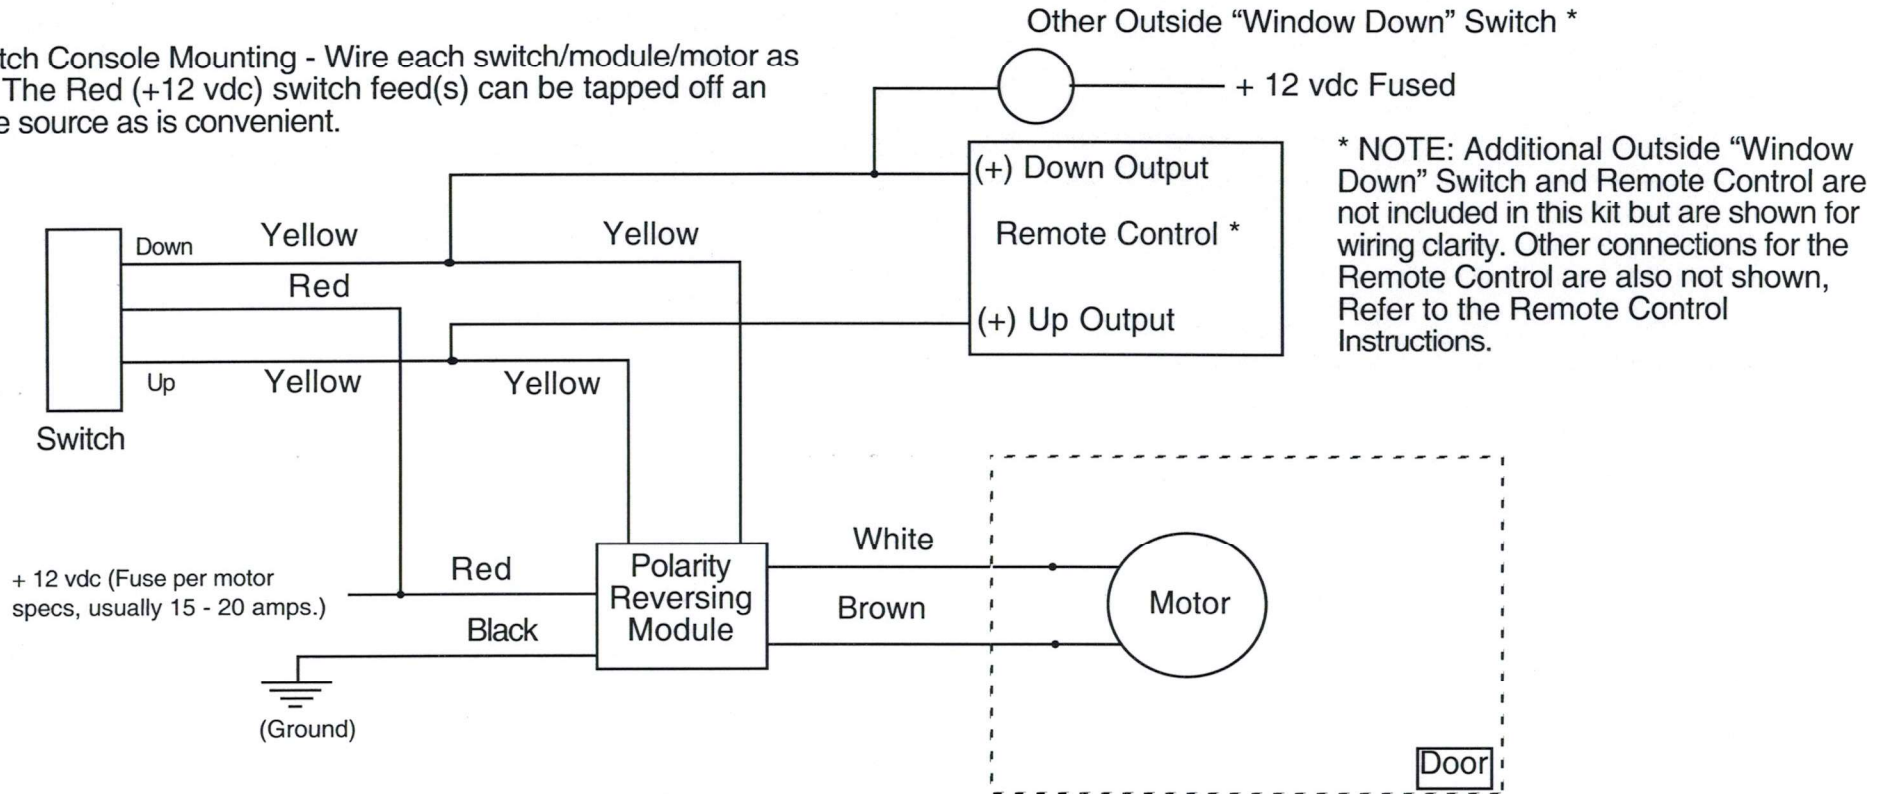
tch Console Mounting - Wire each switch/module/motor as The Red (+12 vdc) switch feed(s) can be tapped off an e source as is convenient.

Other Outside "Window Down" Switch *

+ 12 vdc Fused

(+) Down Output

Remote Control *

(+) Up Output

* NOTE: Additional Outside "Window Down" Switch and Remote Control are not included in this kit but are shown for wiring clarity. Other connections for the Remote Control are also not shown, Refer to the Remote Control Instructions.

Down

Yellow

Yellow

Red

Up

Yellow

Yellow

Switch

+ 12 vdc (Fuse per motor specs, usually 15 - 20 amps.)

Red

Black

Polarity Reversing Module

White

Brown

Motor

(Ground)

Door